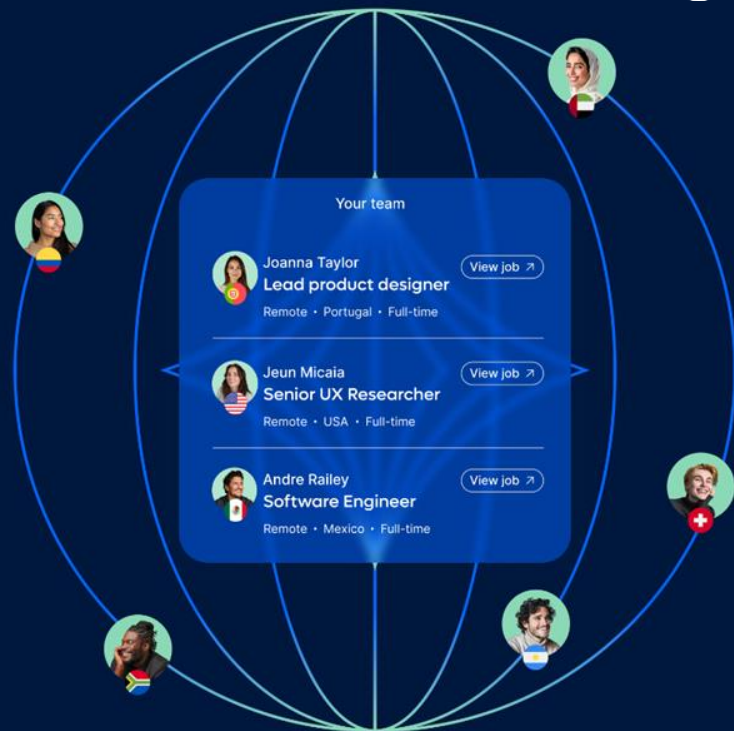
Your team

Joanna Taylor
Lead product designer
Remote • Portugal • Full-time
View job ↗

Jeun Micaia
Senior UX Researcher
Remote • USA • Full-time
View job ↗

Andre Railey
Software Engineer
Remote • Mexico • Full-time
View job ↗